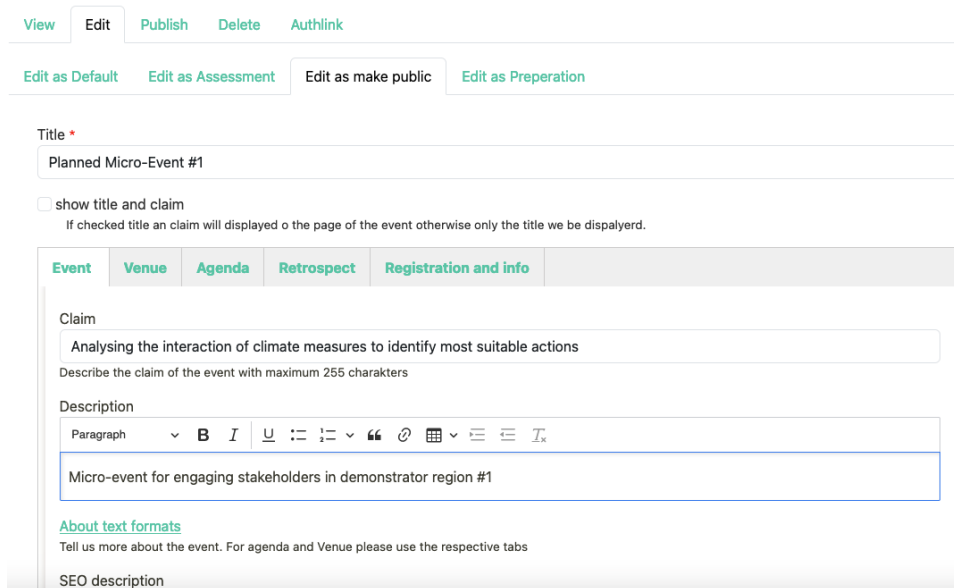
View Edit Publish Delete Authlink

Edit as Default Edit as Assessment Edit as make public Edit as Preperation

Title *

Planned Micro-Event #1

show title and claim

If checked title an claim will displayed o the page of the event otherwise only the title we be dispalyerd.

Event Venue Agenda Retrospect Registration and info

Claim

Analysing the interaction of climate measures to identify most suitable actions

Describe the claim of the event with maximum 255 charakters

Description

Paragraph B I U

Micro-event for engaging stakeholders in demonstrator region #1

About text formats

Tell us more about the event. For agenda and Venue please use the respective tabs

SEO description